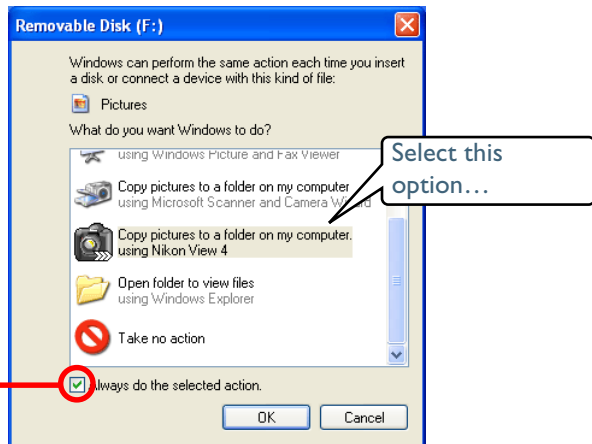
Removable Disk (F:)

Windows can perform the same action each time you insert a disk or connect a device with this kind of file:

Pictures

What do you want Windows to do?

using Windows Picture and Fax Viewer

Copy pictures to a folder on my computer
using Microsoft Scanner and Camera W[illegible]

Copy pictures to a folder on my computer.
using Nikon View 4

Open folder to view files
using Windows Explorer

Take no action

Always do the selected action.

OK

Cancel

Select this option…